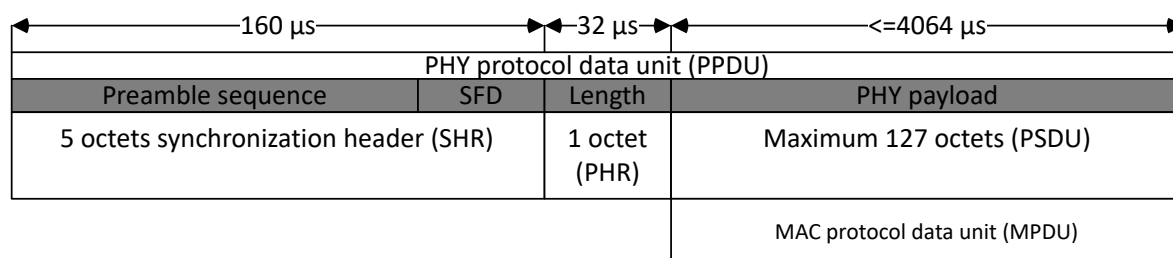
160 µs
32 µs
<=4064 µs

PHY protocol data unit (PPDU)

| Preamble sequence | SFD | Length | PHY payload |
|---|---|---|---|
| 5 octets synchronization header (SHR) | | 1 octet (PHR) | Maximum 127 octets (PSDU) |

MAC protocol data unit (MPDU)